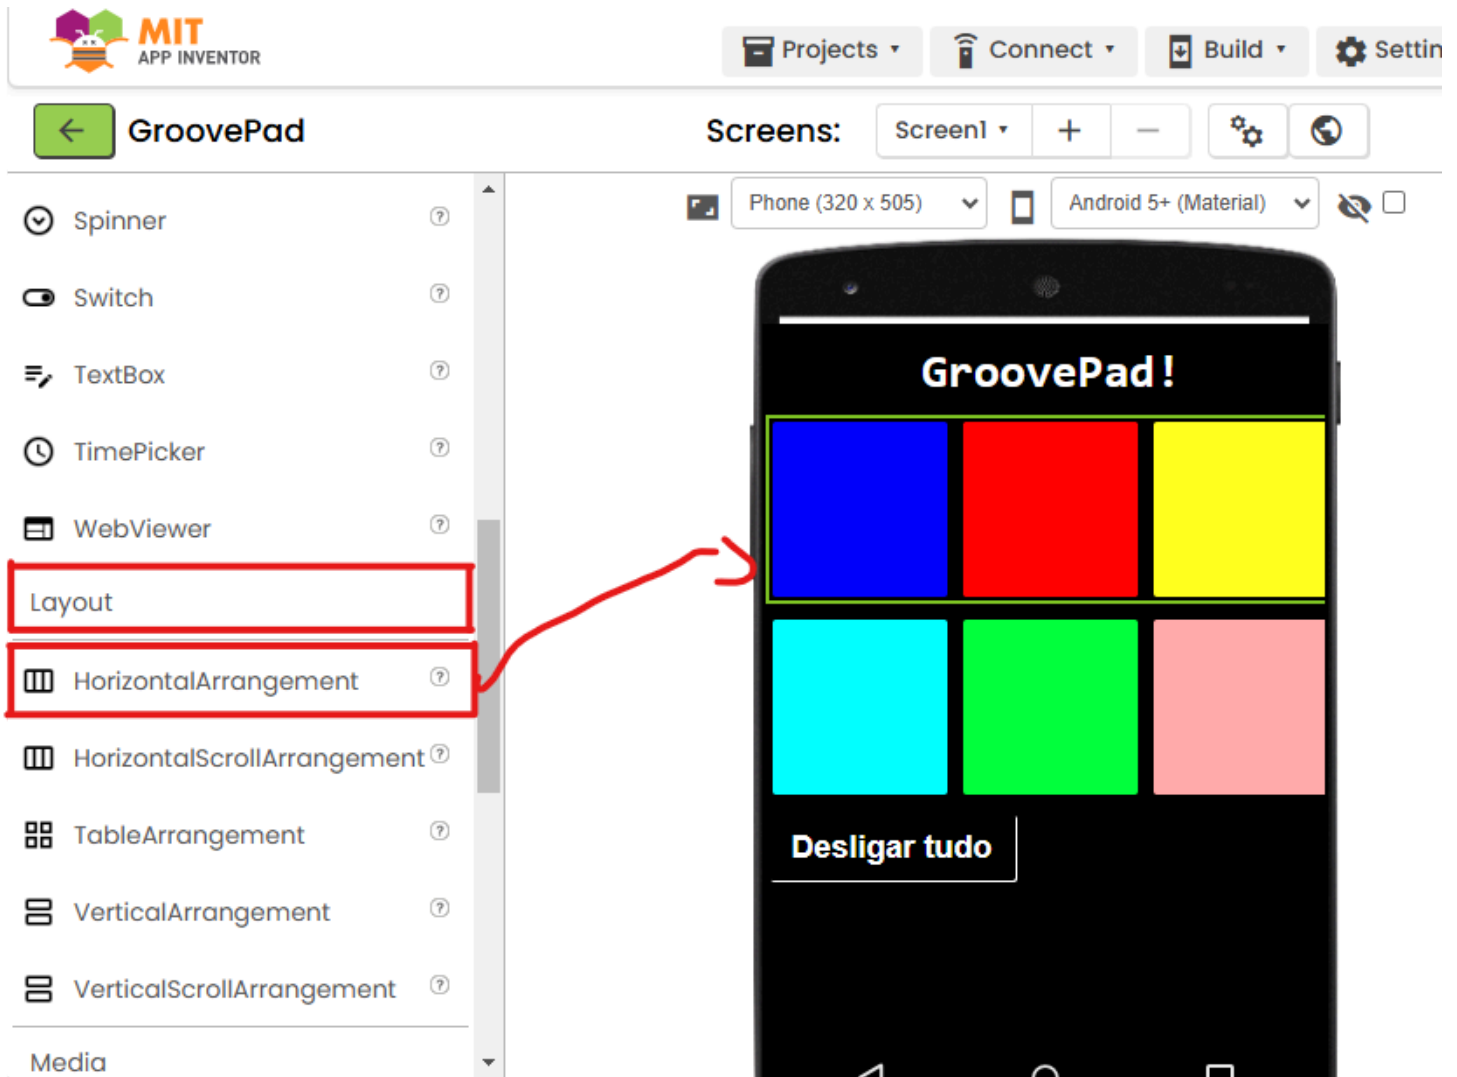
MIT APP INVENTOR

Projects ▾ Connect ▾ Build ▾ Settin

GroovePad

Screens: Screen1 ▾ + −

Spinner ?

Switch ?

TextBox ?

TimePicker ?

WebViewer ?

Layout

HorizontalArrangement ?

HorizontalScrollArrangement ?

TableArrangement ?

VerticalArrangement ?

VerticalScrollArrangement ?

Media

Phone (320 x 505)

Android 5+ (Material)

GroovePad!

Desligar tudo